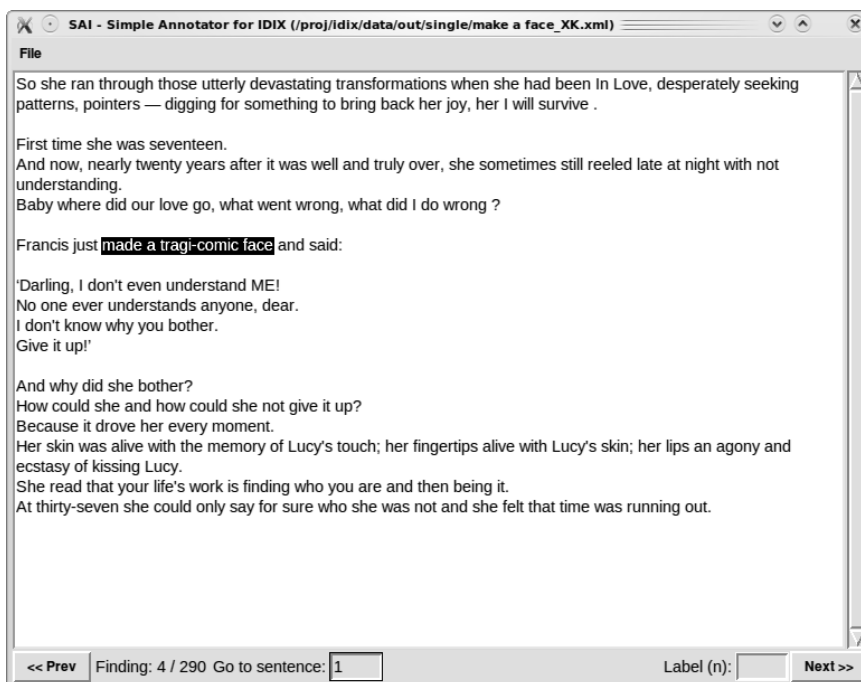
SAI - Simple Annotator for IDIX (/proj/idix/data/out/single/make a face_XK.xml)

File

So she ran through those utterly devastating transformations when she had been In Love, desperately seeking patterns, pointers — digging for something to bring back her joy, her I will survive .

First time she was seventeen.
And now, nearly twenty years after it was well and truly over, she sometimes still reeled late at night with not understanding.
Baby where did our love go, what went wrong, what did I do wrong ?

Francis just made a tragi-comic face and said:

'Darling, I don't even understand ME!
No one ever understands anyone, dear.
I don't know why you bother.
Give it up!'

And why did she bother?
How could she and how could she not give it up?
Because it drove her every moment.
Her skin was alive with the memory of Lucy's touch; her fingertips alive with Lucy's skin; her lips an agony and ecstasy of kissing Lucy.
She read that your life's work is finding who you are and then being it.
At thirty-seven she could only say for sure who she was not and she felt that time was running out.

<< Prev Finding: 4 / 290 Go to sentence: 1 Label (n): Next >>